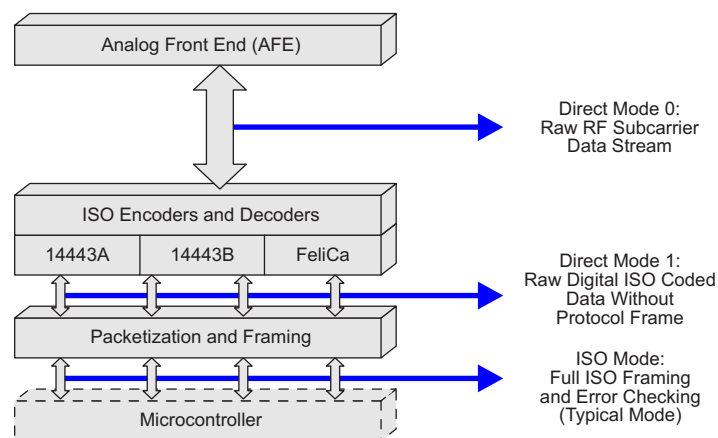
Analog Front End (AFE)

Direct Mode 0:
Raw RF Subcarrier
Data Stream

ISO Encoders and Decoders

14443A

14443B

FeliCa

Direct Mode 1:
Raw Digital ISO Coded
Data Without
Protocol Frame

Packetization and Framing

ISO Mode:
Full ISO Framing
and Error Checking
(Typical Mode)

Microcontroller